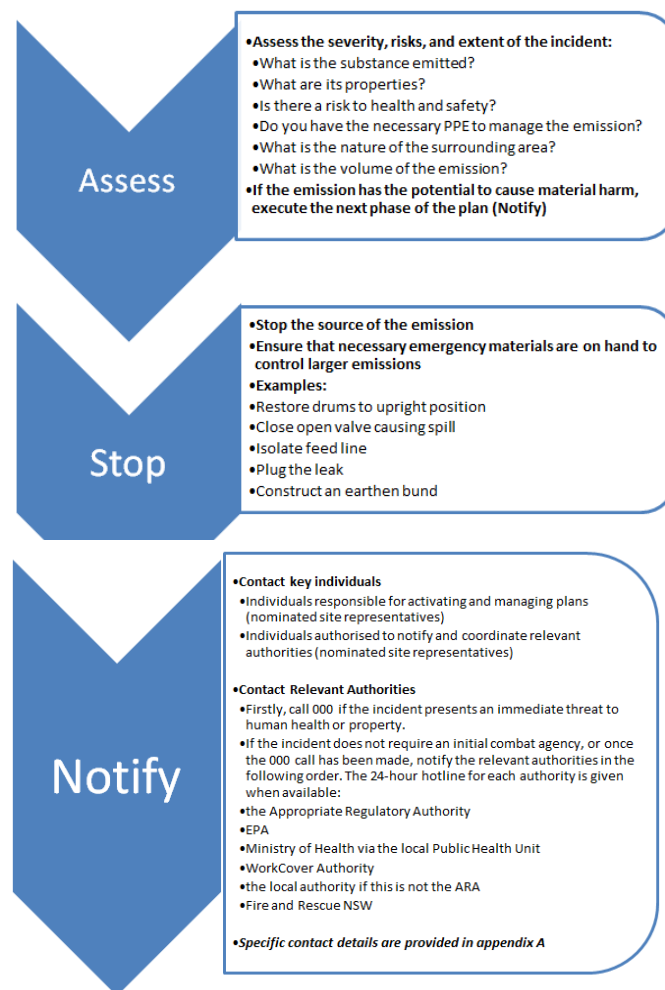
Assess

•Assess the severity, risks, and extent of the incident:
•What is the substance emitted?
•What are its properties?
•Is there a risk to health and safety?
•Do you have the necessary PPE to manage the emission?
•What is the nature of the surrounding area?
•What is the volume of the emission?
•If the emission has the potential to cause material harm, execute the next phase of the plan (Notify)

Stop

•Stop the source of the emission
•Ensure that necessary emergency materials are on hand to control larger emissions
•Examples:
•Restore drums to upright position
•Close open valve causing spill
•Isolate feed line
•Plug the leak
•Construct an earthen bund

Notify

•Contact key individuals
•Individuals responsible for activating and managing plans (nominated site representatives)
•Individuals authorised to notify and coordinate relevant authorities (nominated site representatives)

•Contact Relevant Authorities
•Firstly, call 000 if the incident presents an immediate threat to human health or property.
•If the incident does not require an initial combat agency, or once the 000 call has been made, notify the relevant authorities in the following order. The 24-hour hotline for each authority is given when available:
•the Appropriate Regulatory Authority
•EPA
•Ministry of Health via the local Public Health Unit
•WorkCover Authority
•the local authority if this is not the ARA
•Fire and Rescue NSW

•Specific contact details are provided in appendix A